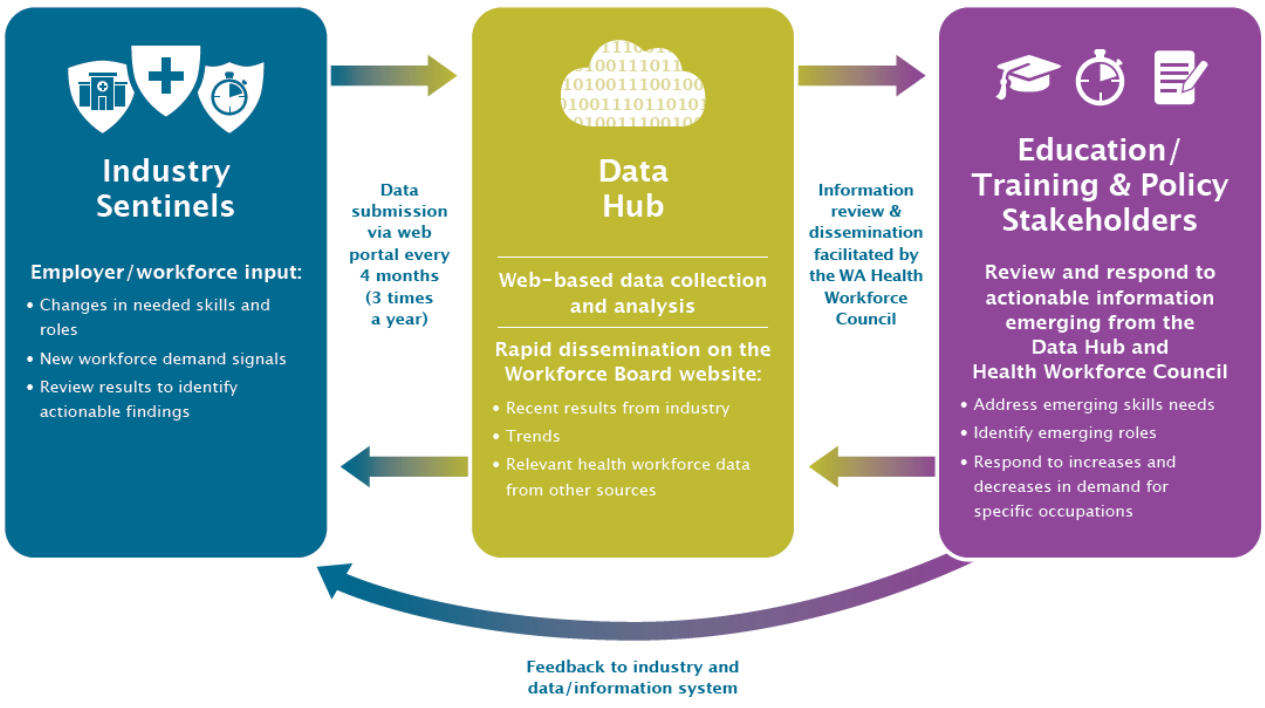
Industry Sentinels

Employer/workforce input:

• Changes in needed skills and roles
• New workforce demand signals
• Review results to identify actionable findings

Data submission via web portal every 4 months (3 times a year)

Data Hub

Web-based data collection and analysis

Rapid dissemination on the Workforce Board website:

• Recent results from industry
• Trends
• Relevant health workforce data from other sources

Information review & dissemination facilitated by the WA Health Workforce Council

Education/ Training & Policy Stakeholders

Review and respond to actionable information emerging from the Data Hub and Health Workforce Council

• Address emerging skills needs
• Identify emerging roles
• Respond to increases and decreases in demand for specific occupations

Feedback to industry and data/information system